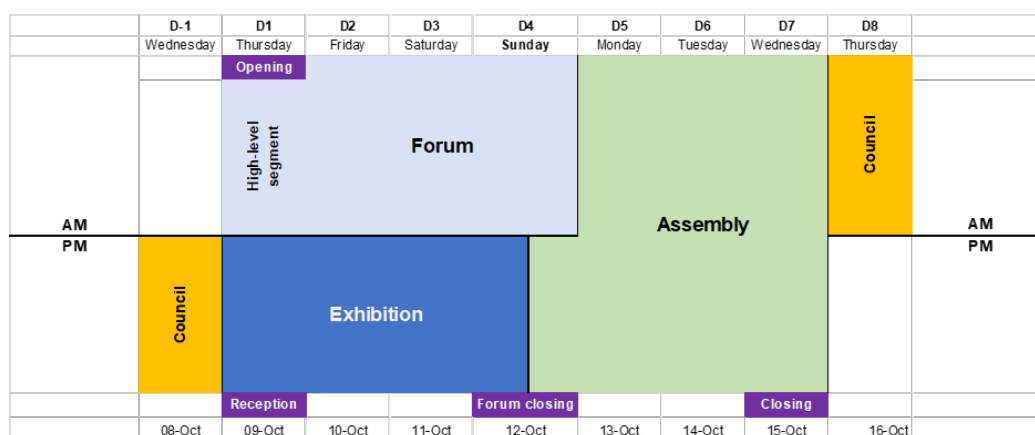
| | D-1 | D1 | D2 | D3 | D4 | D5 | D6 | D7 | D8 | |
|---|---|---|---|---|---|---|---|---|---|---|
| | Wednesday | Thursday | Friday | Saturday | Sunday | Monday | Tuesday | Wednesday | Thursday | |

Opening

High-level segment

Forum

Assembly

Council

AM

PM

AM

PM

Council

Exhibition

Reception

Forum closing

Closing

| 08-Oct | 09-Oct | 10-Oct | 11-Oct | 12-Oct | 13-Oct | 14-Oct | 15-Oct | 16-Oct |
|---|---|---|---|---|---|---|---|---|